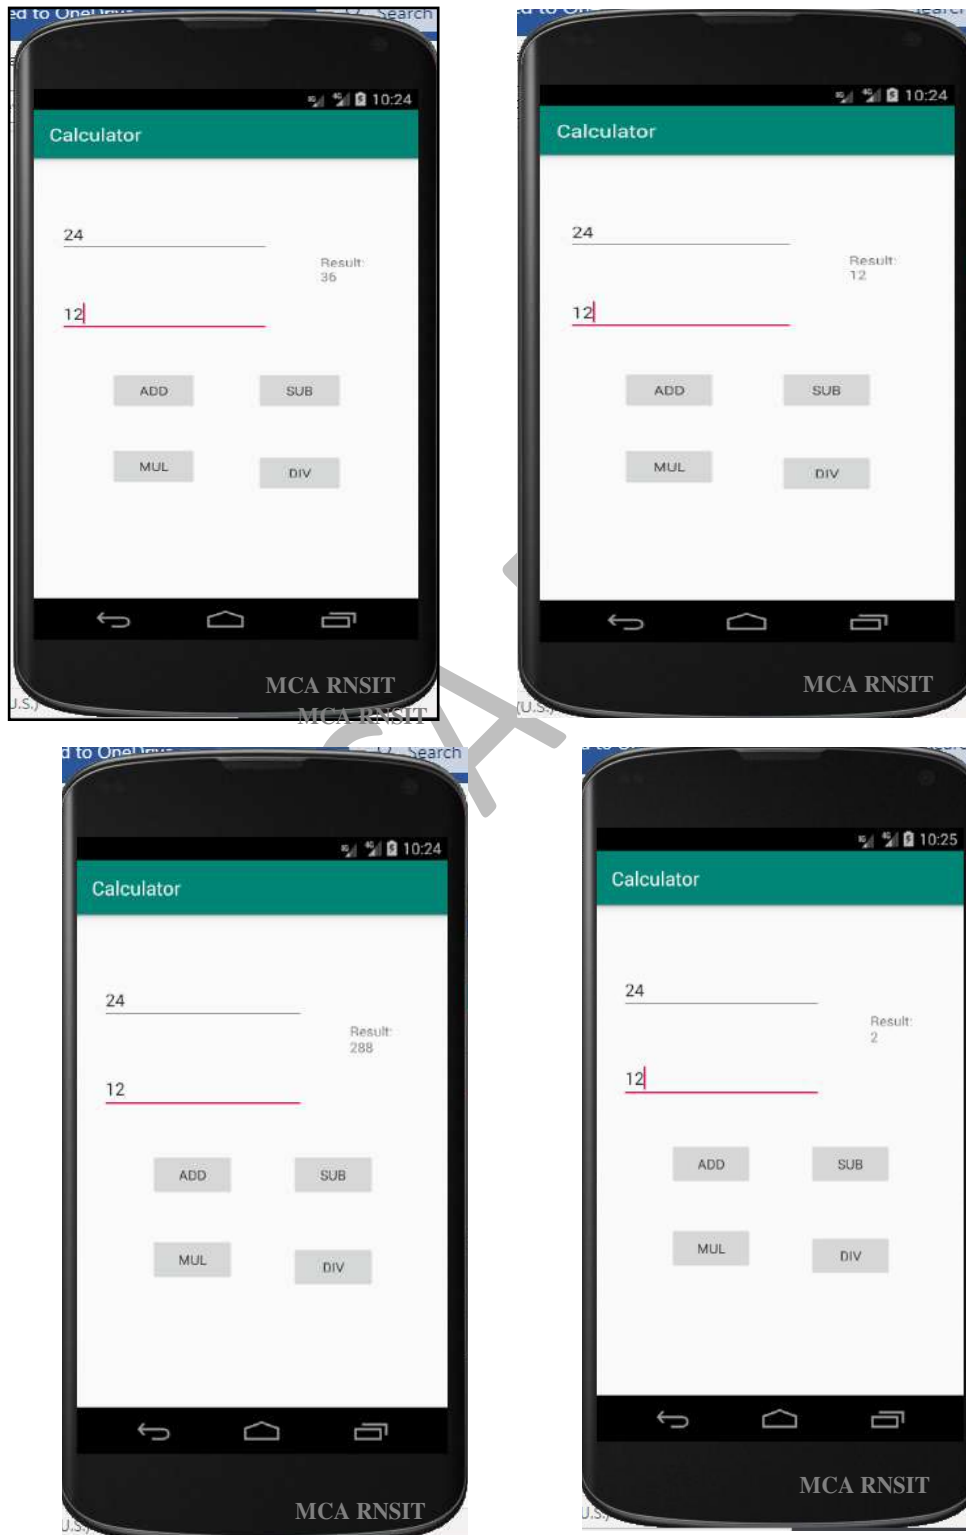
ed to OneDrive Search

10:24

Calculator

24

Result:
36

12

ADD SUB

MUL DIV

MCA RNSIT

MCA RNSIT

U.S.)

10:24

Calculator

24

Result:
12

12

ADD SUB

MUL DIV

MCA RNSIT

U.S.)

d to OneDrive Search

10:24

Calculator

24

Result:
288

12

ADD SUB

MUL DIV

MCA RNSIT

U.S.)

10:25

Calculator

24

Result:
2

12

ADD SUB

MUL DIV

MCA RNSIT

U.S.)